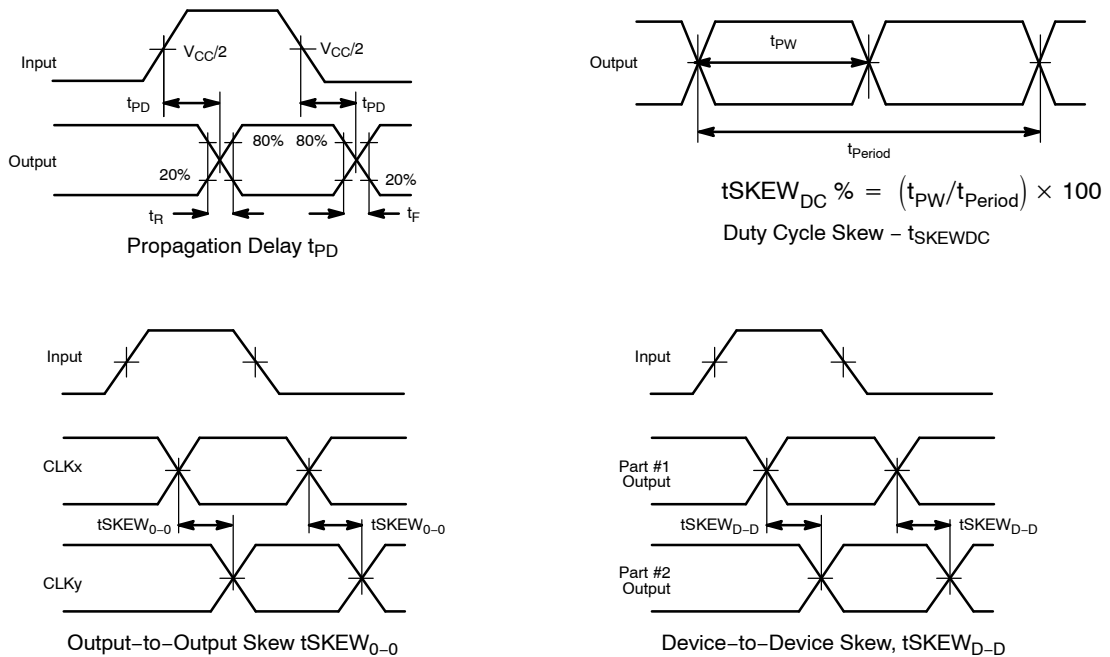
Input

$V_{CC}/2$

$V_{CC}/2$

$t_{PD}$

$t_{PD}$

Output

80%

80%

20%

20%

$t_R$

$t_F$

Propagation Delay $t_{PD}$

Output

$t_{PW}$

$t_{Period}$

$tSKEW_{DC}\ \% = \left(t_{PW}/t_{Period}\right) \times 100$

Duty Cycle Skew − $t_{SKEWDC}$

Input

CLKx

$tSKEW_{0-0}$

$tSKEW_{0-0}$

CLKy

Output−to−Output Skew $tSKEW_{0-0}$

Input

Part #1 Output

$tSKEW_{D-D}$

$tSKEW_{D-D}$

Part #2 Output

Device−to−Device Skew, $tSKEW_{D-D}$